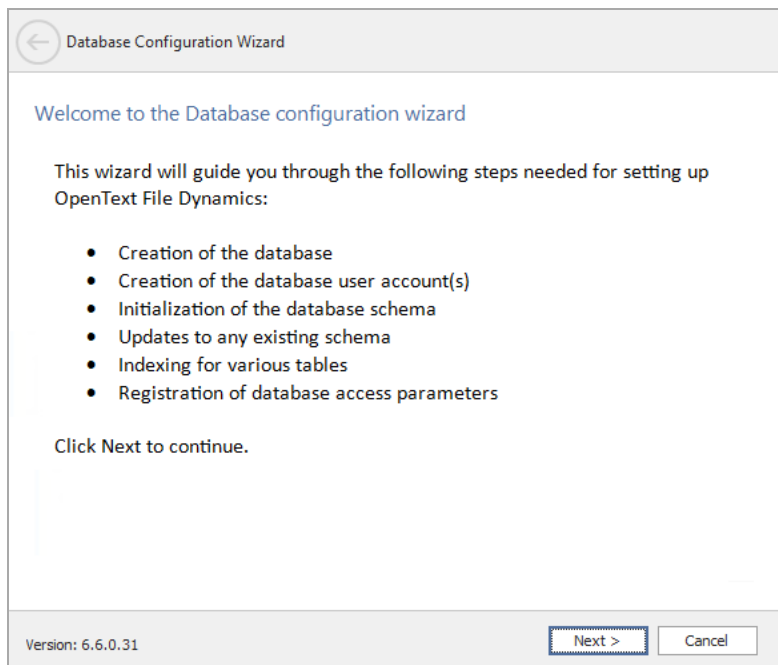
Database Configuration Wizard

Welcome to the Database configuration wizard

This wizard will guide you through the following steps needed for setting up OpenText File Dynamics:

- Creation of the database
- Creation of the database user account(s)
- Initialization of the database schema
- Updates to any existing schema
- Indexing for various tables
- Registration of database access parameters

Click Next to continue.

Version: 6.6.0.31

Next >

Cancel